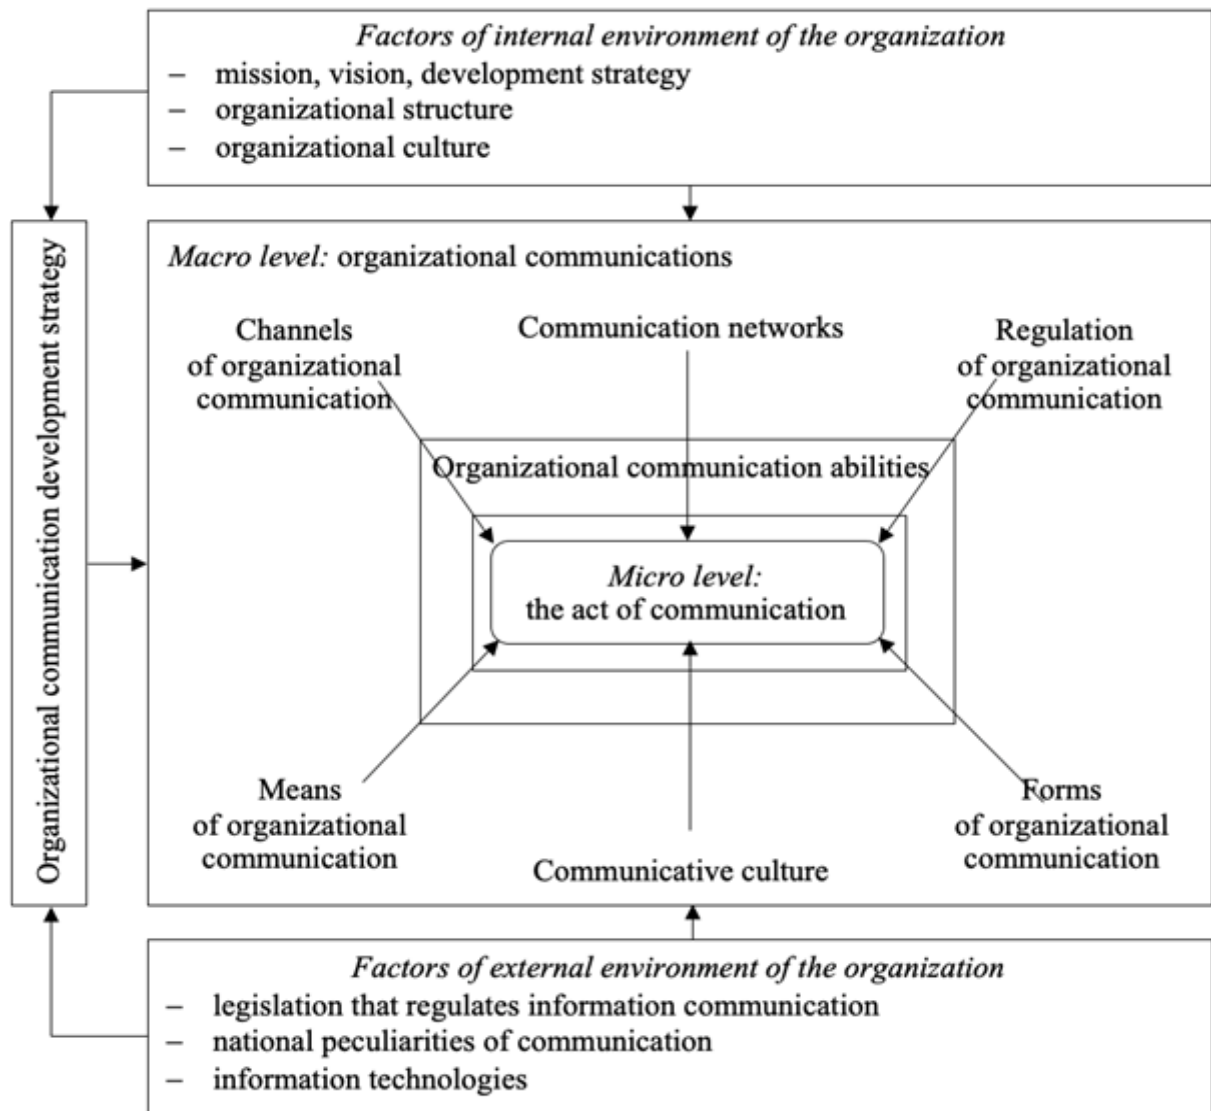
Factors of internal environment of the organization
– mission, vision, development strategy
– organizational structure
– organizational culture

Organizational communication development strategy

Macro level: organizational communications

Channels of organizational communication

Communication networks

Regulation of organizational communication

Organizational communication abilities

Micro level: the act of communication

Means of organizational communication

Communicative culture

Forms of organizational communication

Factors of external environment of the organization
– legislation that regulates information communication
– national peculiarities of communication
– information technologies